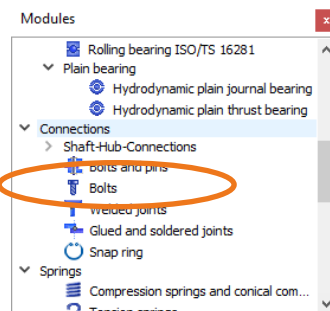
Modules

Rolling bearing ISO/TS 16281

Plain bearing

Hydrodynamic plain journal bearing

Hydrodynamic plain thrust bearing

Connections

Shaft-Hub-Connections

Bolts and pins

Bolts

Welded joints

Glued and soldered joints

Snap ring

Springs

Compression springs and conical com...

Tension springs